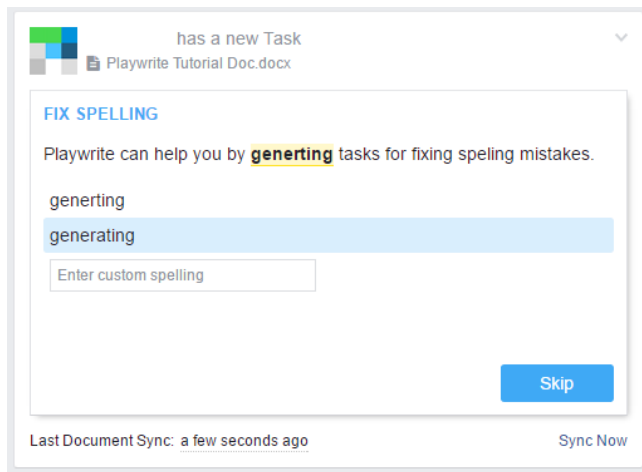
has a new Task
Playwrite Tutorial Doc.docx

FIX SPELLING

Playwrite can help you by generting tasks for fixing speling mistakes.

generting

generating

Enter custom spelling

Skip

Last Document Sync: a few seconds ago

Sync Now